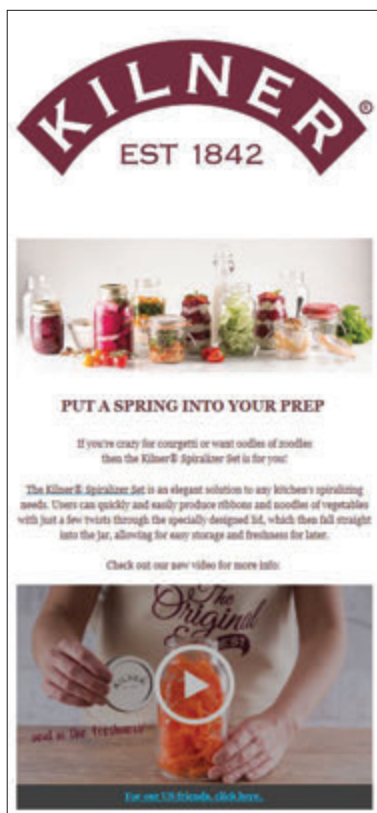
KILNER®
EST 1842

PUT A SPRING INTO YOUR PREP

If you're crazy for courgetti or want oodles of zoodles then the Kilner® Spiralizer Set is for you!

The Kilner® Spiralizer Set is an elegant solution to any kitchen's spiralizing needs. Users can quickly and easily produce ribbons and noodles of vegetables with just a few twists through the specially designed lid, which then fall straight into the jar, allowing for easy storage and freshness for later.

Check out our new video for more info:

The Original
KILNER
seal in the freshness

For our US friends, click here.